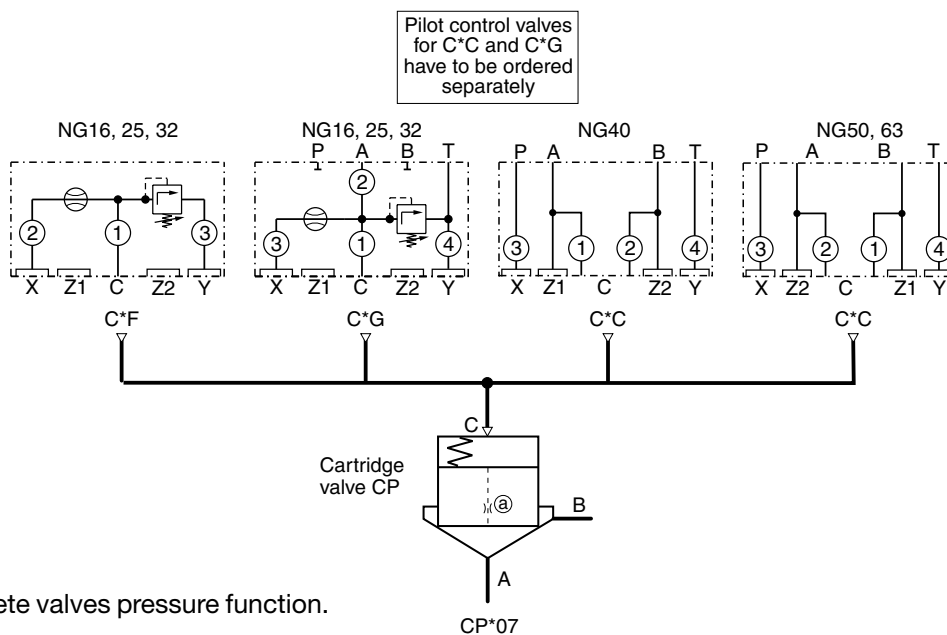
Pilot control valves for C*C and C*G have to be ordered separately

NG16, 25, 32

2 1 3

X Z1 C Z2 Y

C*F

NG16, 25, 32

P A B T

2

3 1 4

X Z1 C Z2 Y

C*G

NG40

P A B T

3 1 2 4

X Z1 C Z2 Y

C*C

NG50, 63

P A B T

3 2 1 4

X Z2 C Z1 Y

C*C

C

Cartridge valve CP

ⓐ

B

A

CP*07

ete valves pressure function.